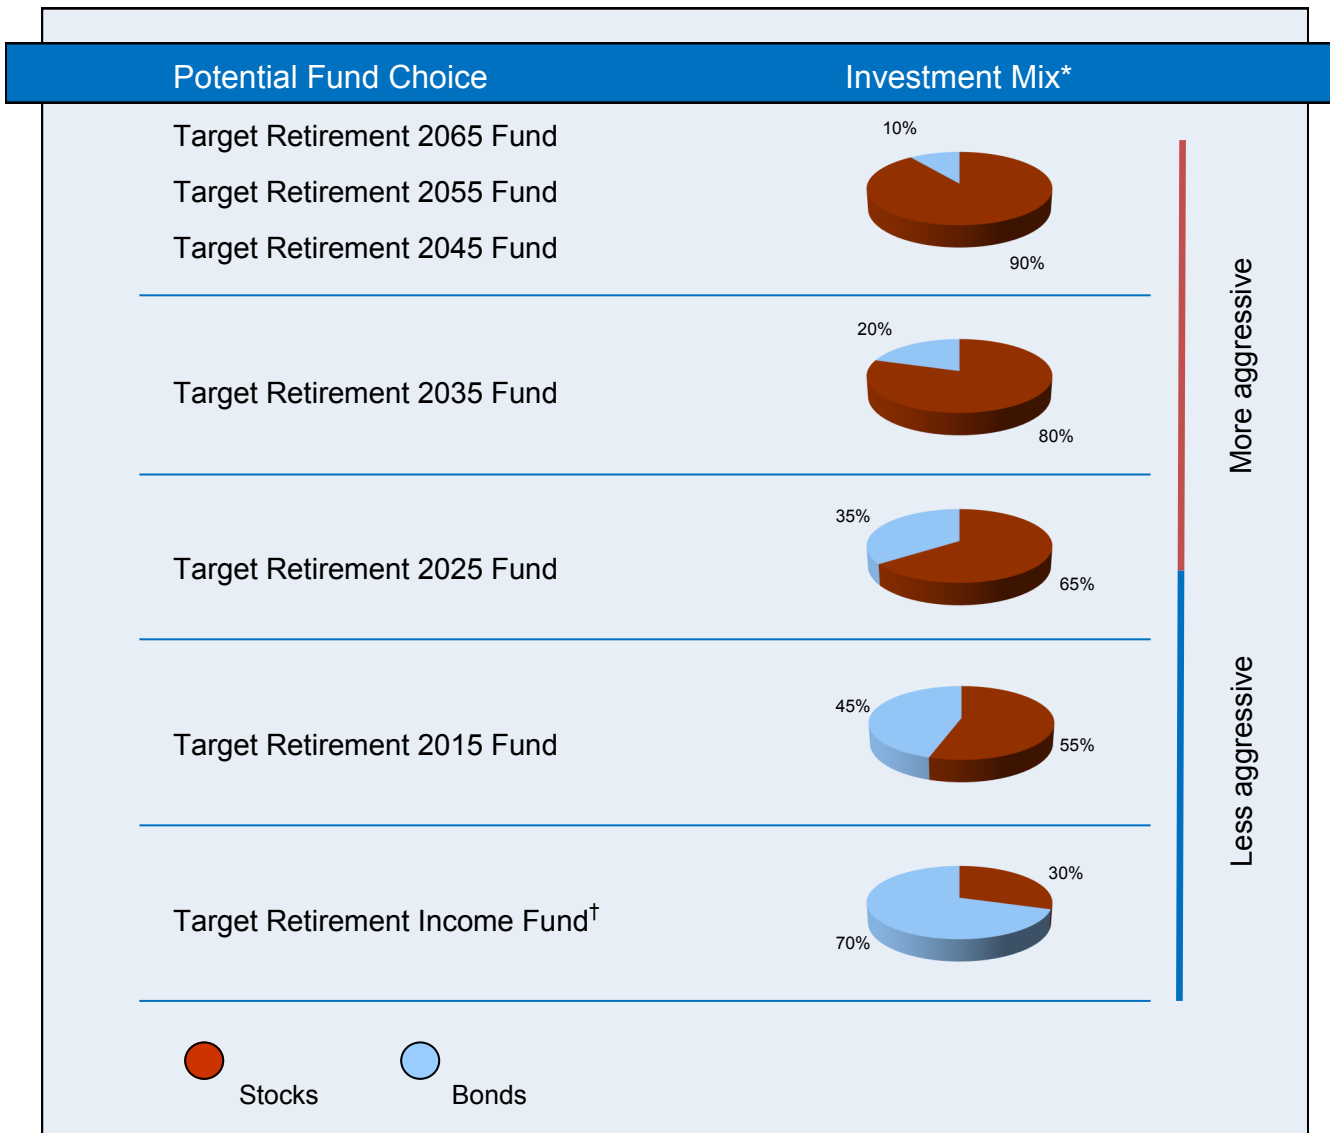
| Potential Fund Choice | Investment Mix* |
|---|---|
| Target Retirement 2065 Fund<br>Target Retirement 2055 Fund<br>Target Retirement 2045 Fund | 10%<br>90% |
| Target Retirement 2035 Fund | 20%<br>80% |
| Target Retirement 2025 Fund | 35%<br>65% |
| Target Retirement 2015 Fund | 45%<br>55% |
| Target Retirement Income Fund$^{\dagger}$ | 30%<br>70% |

More aggressive

Less aggressive

Stocks

Bonds